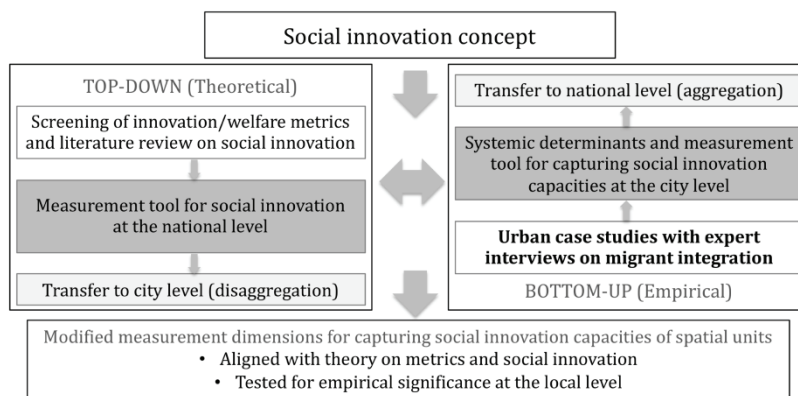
Social innovation concept

TOP-DOWN (Theoretical)

Screening of innovation/welfare metrics and literature review on social innovation

Measurement tool for social innovation at the national level

Transfer to city level (disaggregation)

Transfer to national level (aggregation)

Systemic determinants and measurement tool for capturing social innovation capacities at the city level

**Urban case studies with expert interviews on migrant integration**

BOTTOM-UP (Empirical)

Modified measurement dimensions for capturing social innovation capacities of spatial units

• Aligned with theory on metrics and social innovation

• Tested for empirical significance at the local level